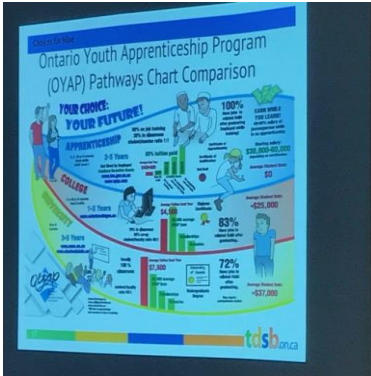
Ontario Youth Apprenticeship Program (OYAP) Pathways Chart Comparison

YOUR CHOICE: YOUR FUTURE!

APPRENTICESHIP

2-5 Years

100%

EARN WHILE YOU LEARN!

$0

COLLEGE

1-3 Years

$4,500

83%

-$25,000

UNIVERSITY

3-5 Years

$7,500

72%

-$37,000

OYAP

tdsb.on.ca